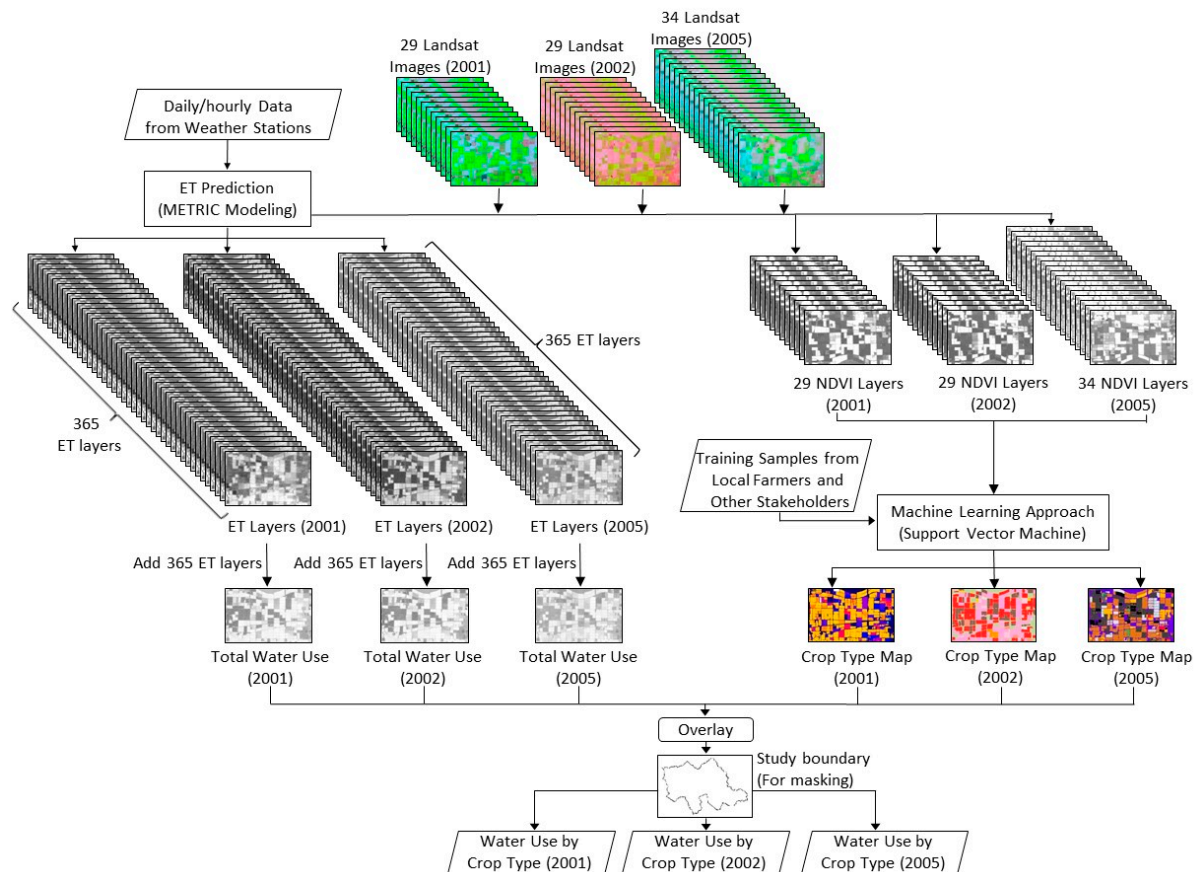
29 Landsat Images (2001)

29 Landsat Images (2002)

34 Landsat Images (2005)

Daily/hourly Data from Weather Stations

ET Prediction (METRIC Modeling)

365 ET layers

365 ET layers

ET Layers (2001)

ET Layers (2002)

ET Layers (2005)

Add 365 ET layers

Add 365 ET layers

Add 365 ET layers

Total Water Use (2001)

Total Water Use (2002)

Total Water Use (2005)

29 NDVI Layers (2001)

29 NDVI Layers (2002)

34 NDVI Layers (2005)

Training Samples from Local Farmers and Other Stakeholders

Machine Learning Approach (Support Vector Machine)

Crop Type Map (2001)

Crop Type Map (2002)

Crop Type Map (2005)

Overlay

Study boundary (For masking)

Water Use by Crop Type (2001)

Water Use by Crop Type (2002)

Water Use by Crop Type (2005)